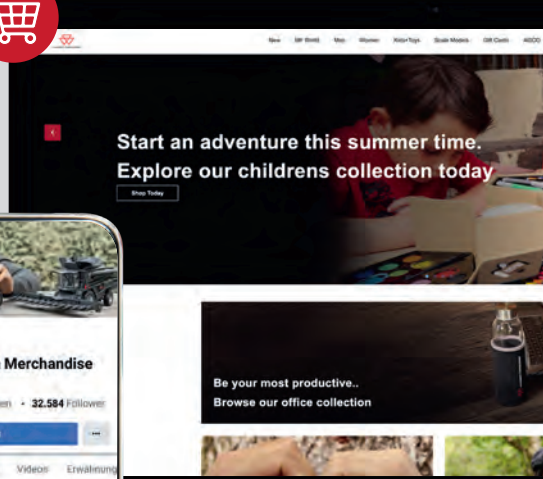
New MF World Men Women Kids+Toys Scale Models Gift Cards AGCO

‹

Start an adventure this summer time.
Explore our childrens collection today

Shop Today

Be your most productive..
Browse our office collection

Merchandise

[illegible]en • 32.584 Follower

···

Videos Erwähnung